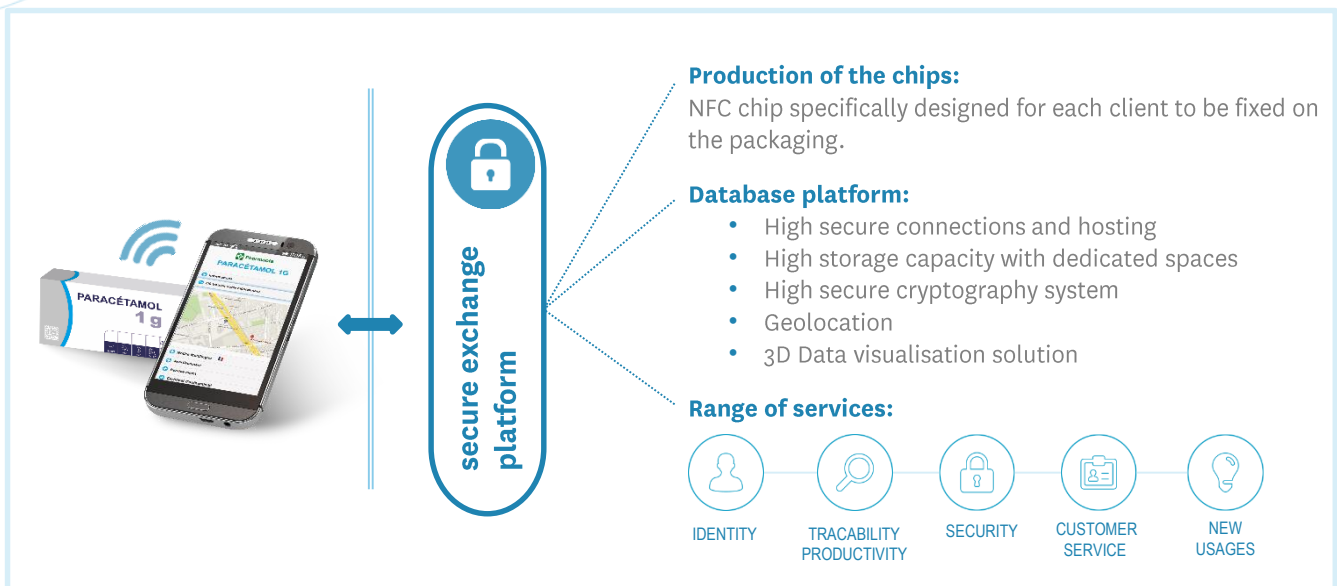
PARACÉTAMOL
1 g

PARACÉTAMOL 1G

secure exchange platform

Production of the chips:
NFC chip specifically designed for each client to be fixed on the packaging.

Database platform:
- High secure connections and hosting
- High storage capacity with dedicated spaces
- High secure cryptography system
- Geolocation
- 3D Data visualisation solution

Range of services:

IDENTITY
TRACABILITY PRODUCTIVITY
SECURITY
CUSTOMER SERVICE
NEW USAGES